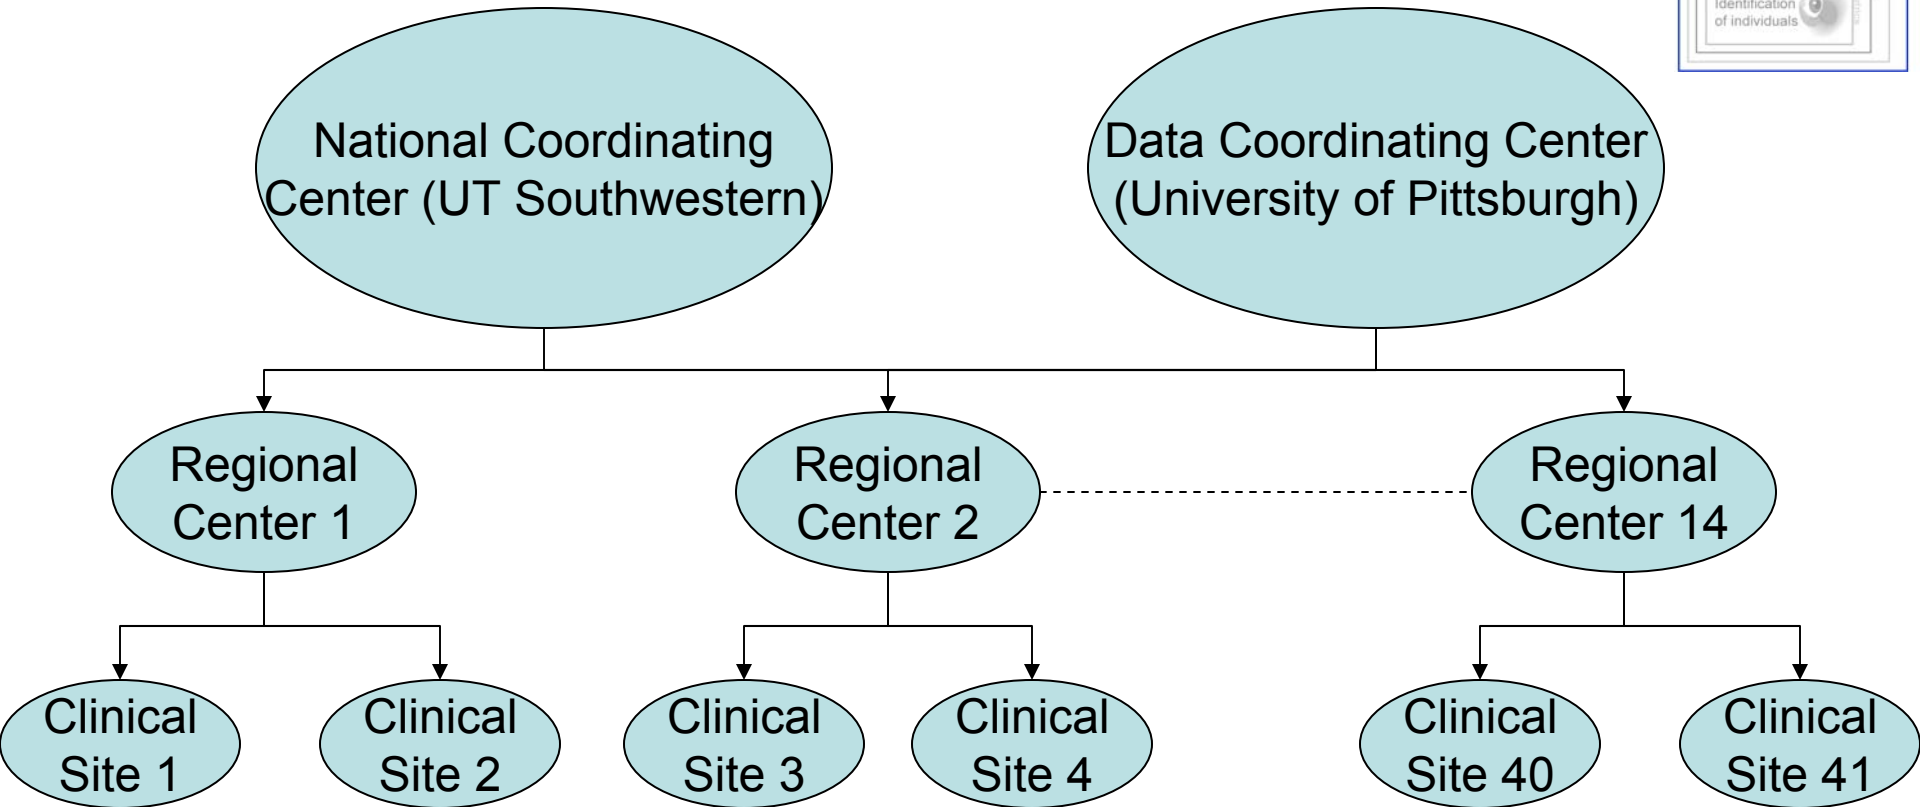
Identification of individuals

National Coordinating Center (UT Southwestern)

Data Coordinating Center (University of Pittsburgh)

Regional Center 1

Regional Center 2

Regional Center 14

Clinical Site 1

Clinical Site 2

Clinical Site 3

Clinical Site 4

Clinical Site 40

Clinical Site 41